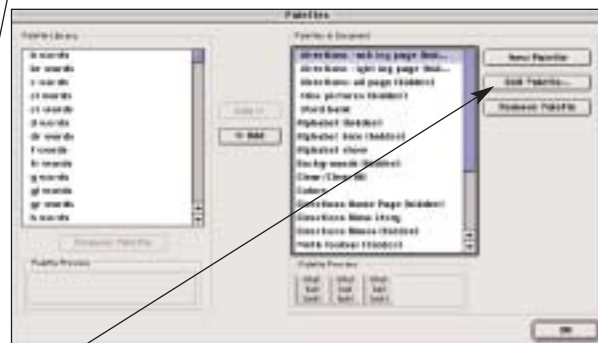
Palettes

Palette Library

b words
br words
c words
cl words
cr words
d words
dr words
f words
fr words
g words
gl words
gr words
h words

Remove Palette

Palette Preview

Add >

< Hide

Palettes in Document

directions - left top page (hid...
directions - right top page (hid...
directions - all pages (hidden)
view pictures (hidden)
Word bank
Alphabet (hidden)
Alphabet Case (hidden)
Alphabet show
Backup words (hidden)
Clear/Close (hi
Colors
Directions Home Page (hidden)
Directions Home story
Directions Mouse (hidden)
Math Toolbar (hidden)

New Palette

Edit Palette...

Remove Palette

Palette Preview

OK